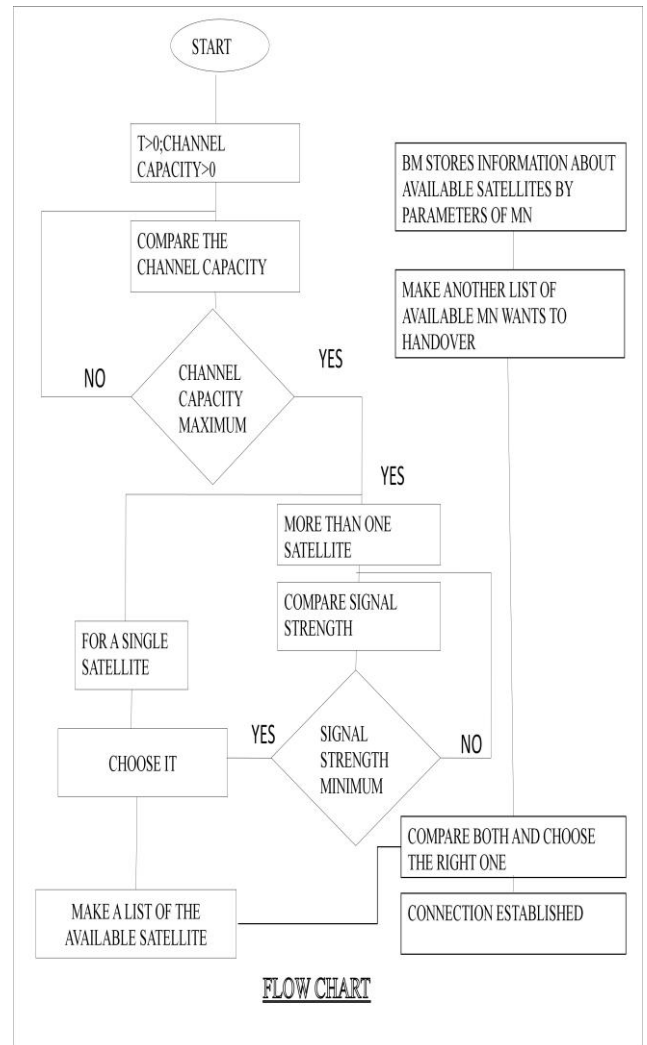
START

T>0;CHANNEL CAPACITY>0

COMPARE THE CHANNEL CAPACITY

NO

CHANNEL CAPACITY MAXIMUM

YES

YES

MORE THAN ONE SATELLITE

COMPARE SIGNAL STRENGTH

FOR A SINGLE SATELLITE

YES

CHOOSE IT

SIGNAL STRENGTH MINIMUM

NO

MAKE A LIST OF THE AVAILABLE SATELLITE

BM STORES INFORMATION ABOUT AVAILABLE SATELLITES BY PARAMETERS OF MN

MAKE ANOTHER LIST OF AVAILABLE MN WANTS TO HANDOVER

COMPARE BOTH AND CHOOSE THE RIGHT ONE

CONNECTION ESTABLISHED

FLOW CHART